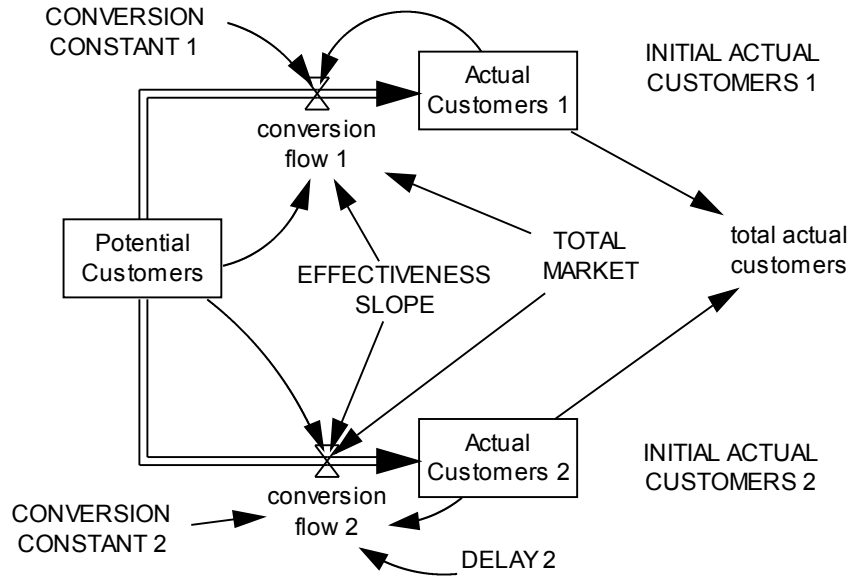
CONVERSION CONSTANT 1

Actual Customers 1

INITIAL ACTUAL CUSTOMERS 1

conversion flow 1

Potential Customers

TOTAL MARKET

total actual customers

EFFECTIVENESS SLOPE

Actual Customers 2

INITIAL ACTUAL CUSTOMERS 2

conversion flow 2

CONVERSION CONSTANT 2

DELAY 2